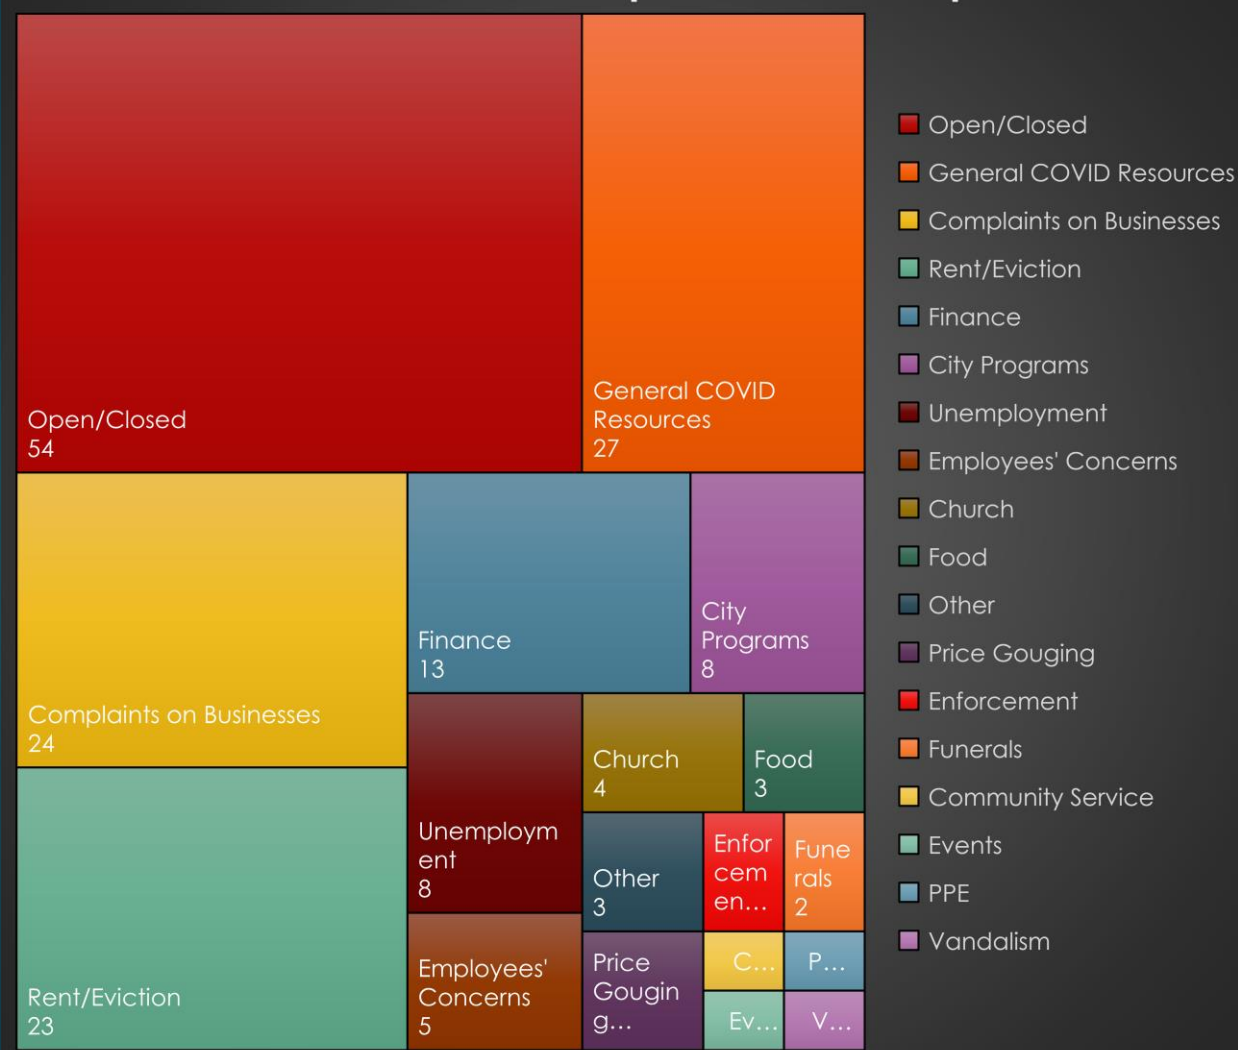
Open/Closed
54

General COVID Resources
27

Complaints on Businesses
24

Rent/Eviction
23

Finance
13

City Programs
8

Unemployment
8

Employees' Concerns
5

Church
4

Food
3

Other
3

Enforcemen...

Funerals
2

Price Gougin g...

C...

P...

Ev...

V...

Open/Closed
General COVID Resources
Complaints on Businesses
Rent/Eviction
Finance
City Programs
Unemployment
Employees' Concerns
Church
Food
Other
Price Gouging
Enforcement
Funerals
Community Service
Events
PPE
Vandalism